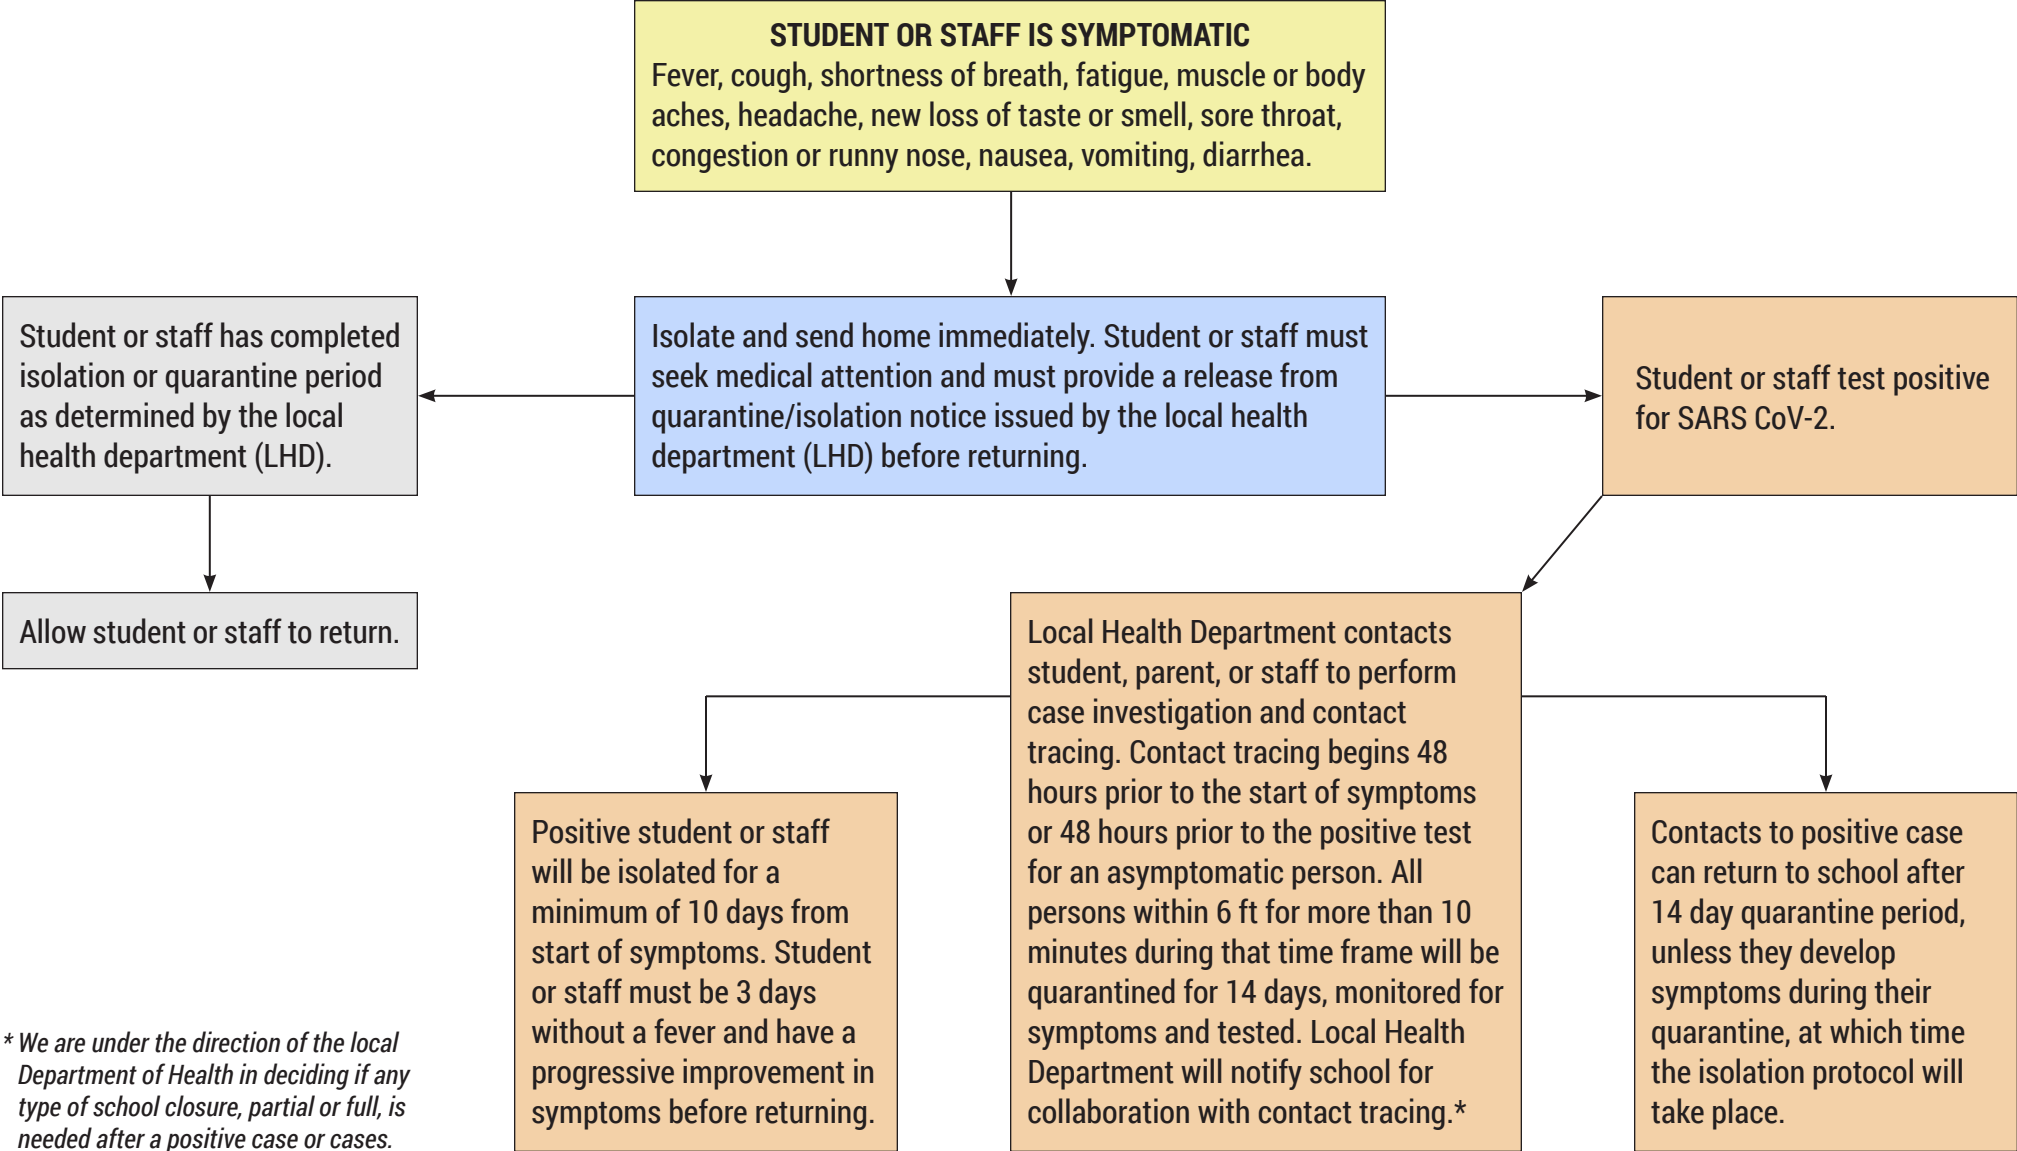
STUDENT OR STAFF IS SYMPTOMATIC
Fever, cough, shortness of breath, fatigue, muscle or body aches, headache, new loss of taste or smell, sore throat, congestion or runny nose, nausea, vomiting, diarrhea.

Student or staff has completed isolation or quarantine period as determined by the local health department (LHD).

Isolate and send home immediately. Student or staff must seek medical attention and must provide a release from quarantine/isolation notice issued by the local health department (LHD) before returning.

Student or staff test positive for SARS CoV-2.

Allow student or staff to return.

Local Health Department contacts student, parent, or staff to perform case investigation and contact tracing. Contact tracing begins 48 hours prior to the start of symptoms or 48 hours prior to the positive test for an asymptomatic person. All persons within 6 ft for more than 10 minutes during that time frame will be quarantined for 14 days, monitored for symptoms and tested. Local Health Department will notify school for collaboration with contact tracing.*

Positive student or staff will be isolated for a minimum of 10 days from start of symptoms. Student or staff must be 3 days without a fever and have a progressive improvement in symptoms before returning.

Contacts to positive case can return to school after 14 day quarantine period, unless they develop symptoms during their quarantine, at which time the isolation protocol will take place.

* We are under the direction of the local Department of Health in deciding if any type of school closure, partial or full, is needed after a positive case or cases.